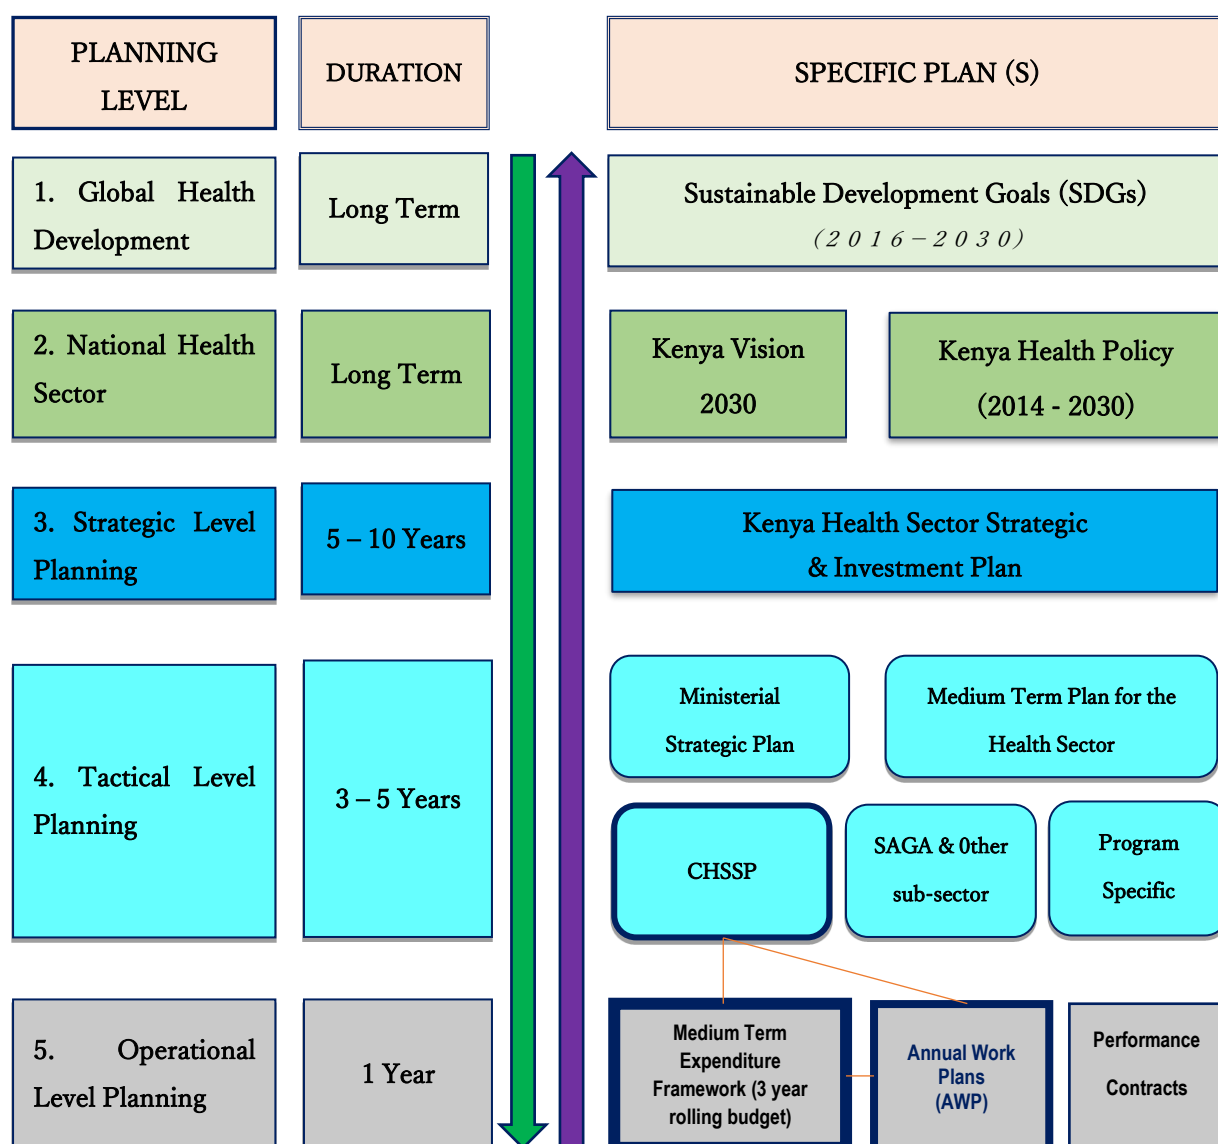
PLANNING LEVEL

DURATION

SPECIFIC PLAN (S)

1. Global Health Development

Long Term

Sustainable Development Goals (SDGs)
(2016–2030)

2. National Health Sector

Long Term

Kenya Vision 2030

Kenya Health Policy (2014 - 2030)

3. Strategic Level Planning

5 – 10 Years

Kenya Health Sector Strategic & Investment Plan

4. Tactical Level Planning

3 – 5 Years

Ministerial Strategic Plan

Medium Term Plan for the Health Sector

CHSSP

SAGA & 0ther sub-sector

Program Specific

5. Operational Level Planning

1 Year

Medium Term Expenditure Framework (3 year rolling budget)

Annual Work Plans (AWP)

Performance Contracts